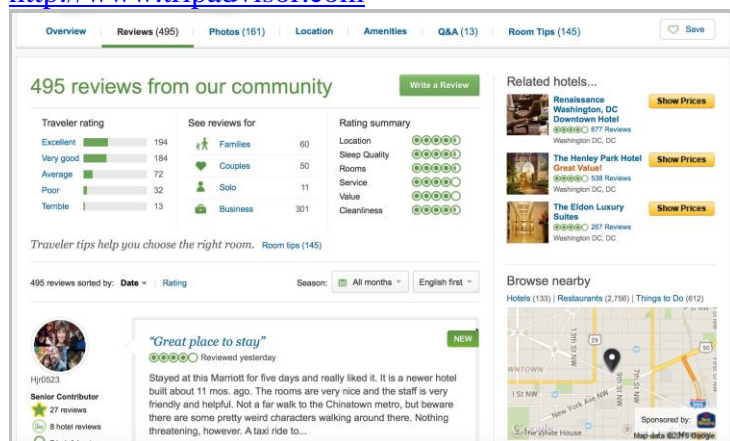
http://www.tripadvisor.com

Overview Reviews (495) Photos (161) Location Amenities Q&A (13) Room Tips (145) Save

495 reviews from our community

Write a Review

Traveler rating

| | |
|---|---|
| Excellent | 194 |
| Very good | 184 |
| Average | 72 |
| Poor | 32 |
| Terrible | 13 |

See reviews for

| | |
|---|---|
| Families | 60 |
| Couples | 50 |
| Solo | 11 |
| Business | 301 |

Rating summary

Location
Sleep Quality
Rooms
Service
Value
Cleanliness

Traveler tips help you choose the right room. Room tips (145)

495 reviews sorted by: Date Rating

Season: All months English first

Hjr0523

Senior Contributor

27 reviews

8 hotel reviews

"Great place to stay"

NEW

Reviewed yesterday

Stayed at this Marriott for five days and really liked it. It is a newer hotel built about 11 mos. ago. The rooms are very nice and the staff is very friendly and helpful. Not a far walk to the Chinatown metro, but beware there are some pretty weird characters walking around there. Nothing threatening, however. A taxi ride to...

Related hotels...

Renaissance Washington, DC Downtown Hotel
677 Reviews
Washington DC, DC
Show Prices

The Henley Park Hotel
Great Value!
538 Reviews
Washington DC, DC
Show Prices

The Eldon Luxury Suites
267 Reviews
Washington DC, DC
Show Prices

Browse nearby

Hotels (133) | Restaurants (2,756) | Things to Do (612)

Sponsored by:

Map data ©2015 Google